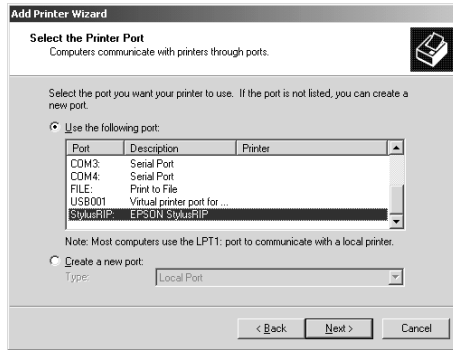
Add Printer Wizard

Select the Printer Port
Computers communicate with printers through ports.

Select the port you want your printer to use. If the port is not listed, you can create a new port.

Use the following port:

| Port | Description | Printer |
|---|---|---|
| COM3: | Serial Port | |
| COM4: | Serial Port | |
| FILE: | Print to File | |
| USB001 | Virtual printer port for ... | |
| StylusRIP: | EPSON StylusRIP | |

Note: Most computers use the LPT1: port to communicate with a local printer.

Create a new port:
Type: Local Port

< Back Next > Cancel